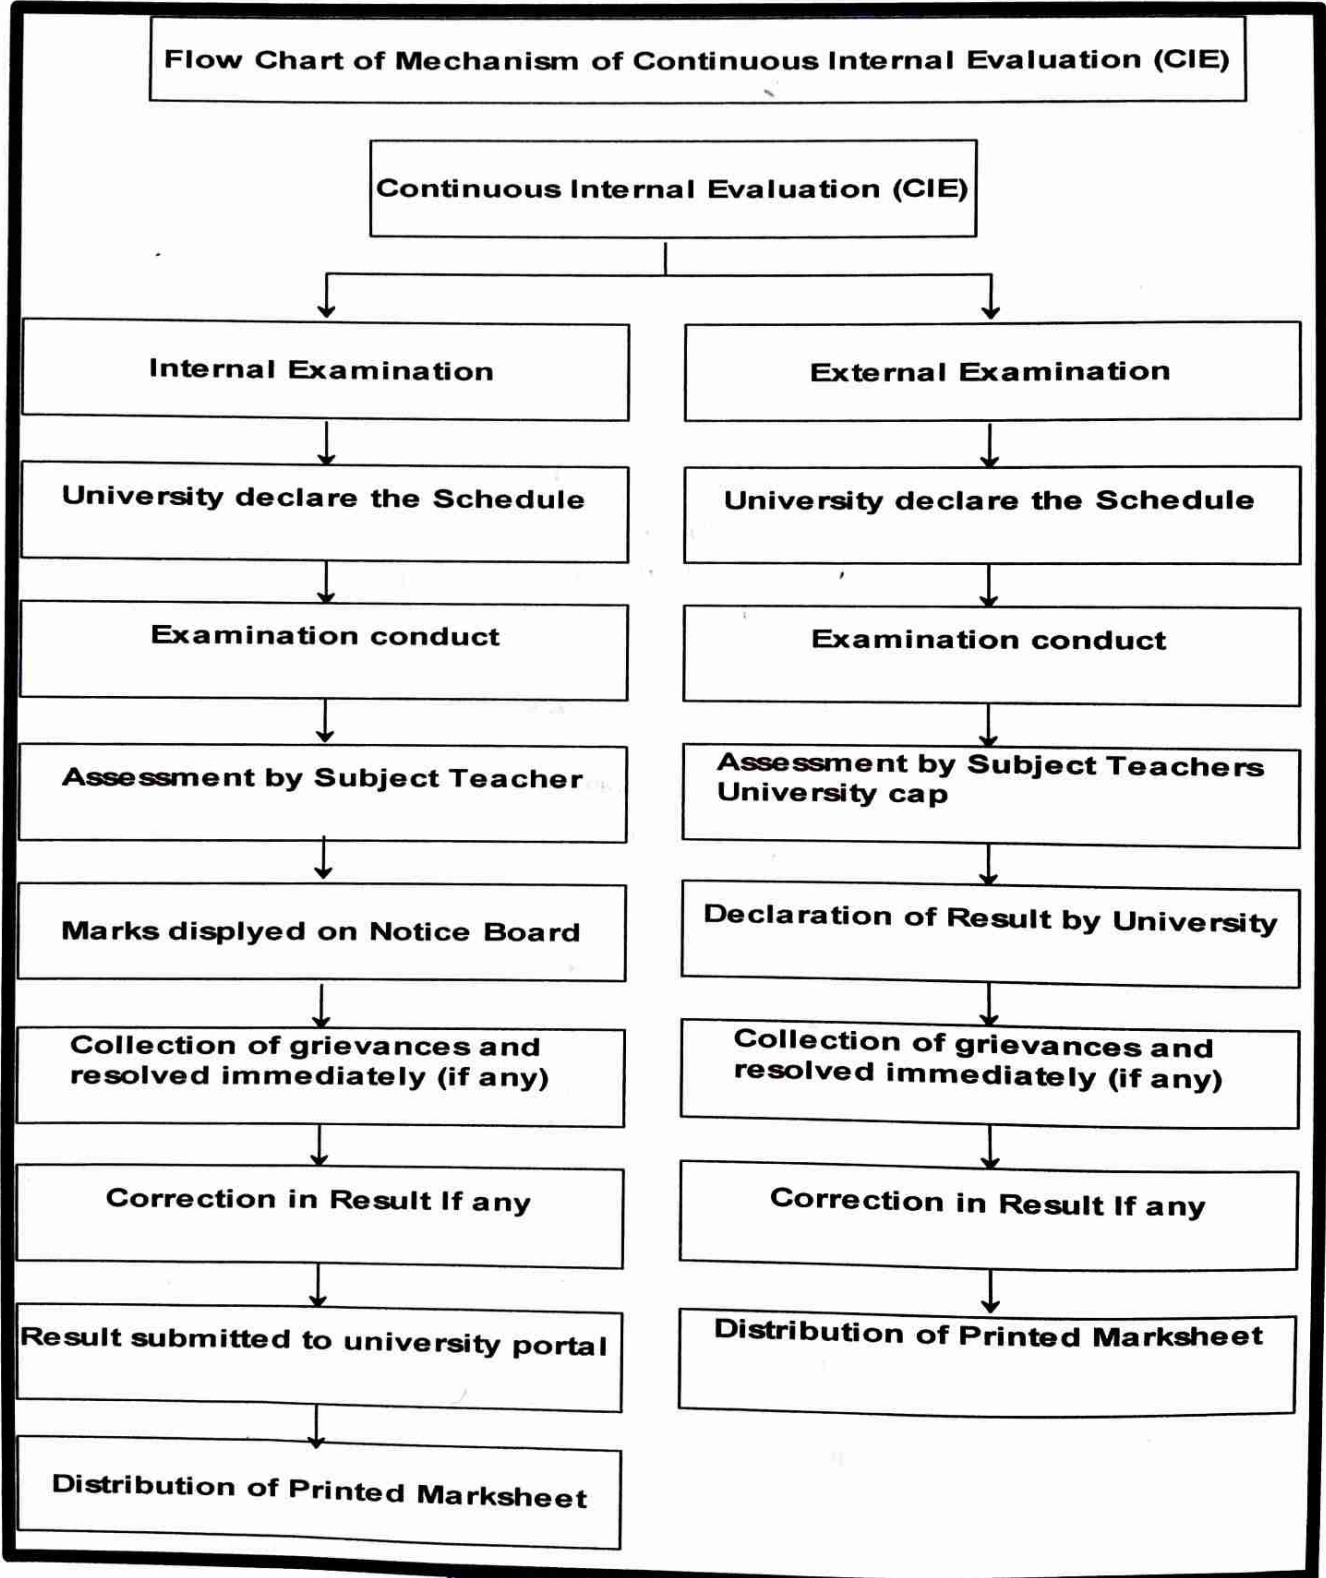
Flow Chart of Mechanism of Continuous Internal Evaluation (CIE)

Continuous Internal Evaluation (CIE)

Internal Examination

University declare the Schedule

Examination conduct

Assessment by Subject Teacher

Marks displyed on Notice Board

Collection of grievances and resolved immediately (if any)

Correction in Result If any

Result submitted to university portal

Distribution of Printed Marksheet

External Examination

University declare the Schedule

Examination conduct

Assessment by Subject Teachers University cap

Declaration of Result by University

Collection of grievances and resolved immediately (if any)

Correction in Result If any

Distribution of Printed Marksheet